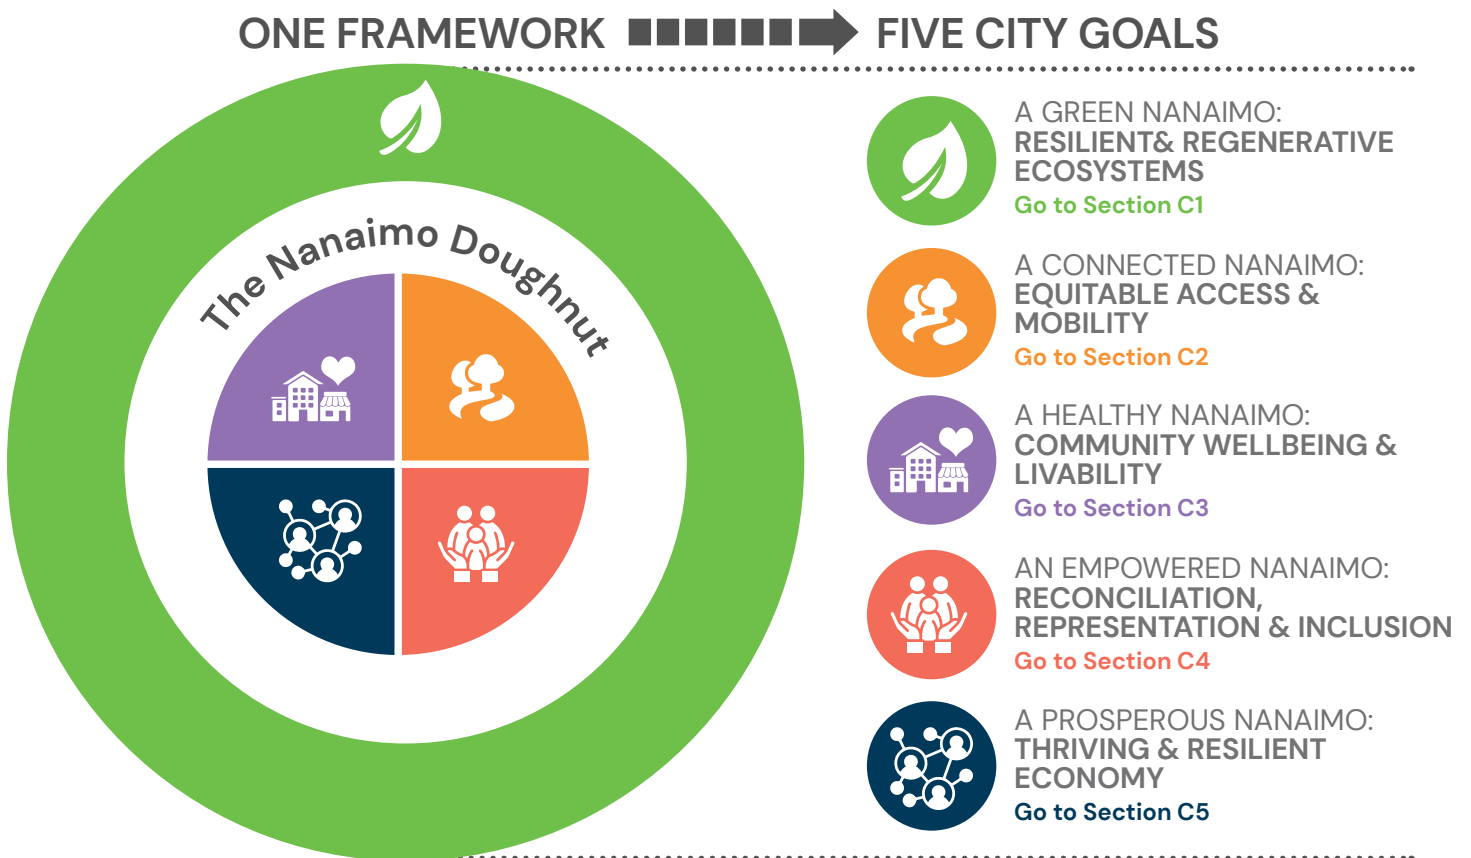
ONE FRAMEWORK FIVE CITY GOALS

The Nanaimo Doughnut

A GREEN NANAIMO:
RESILIENT& REGENERATIVE ECOSYSTEMS
Go to Section C1

A CONNECTED NANAIMO:
EQUITABLE ACCESS & MOBILITY
Go to Section C2

A HEALTHY NANAIMO:
COMMUNITY WELLBEING & LIVABILITY
Go to Section C3

AN EMPOWERED NANAIMO:
RECONCILIATION, REPRESENTATION & INCLUSION
Go to Section C4

A PROSPEROUS NANAIMO:
THRIVING & RESILIENT ECONOMY
Go to Section C5